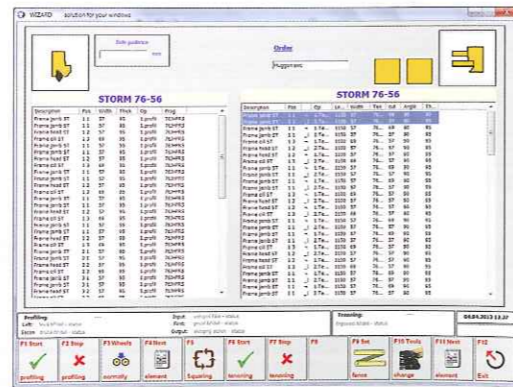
WIZARD solution for your windows

Side guidance

mm

Order

Huggum etc

STORM 76-56

| Description | Pos | Width | Thick | Op | Prog |
|---|---|---|---|---|---|
| Frame jamb ST | 1.1 | 57 | 85 | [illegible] | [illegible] |
| Frame jamb ST | 1.1 | 57 | 85 | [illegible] | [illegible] |
| Frame head ST | 1.1 | 57 | 85 | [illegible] | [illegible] |
| Frame sill ST | 1.1 | 57 | 85 | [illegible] | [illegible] |
| Frame jamb ST | 1.1 | 57 | 85 | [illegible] | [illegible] |
| Frame jamb ST | 1.1 | 57 | 85 | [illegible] | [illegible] |
| Frame head ST | 1.1 | 57 | 85 | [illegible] | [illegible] |
| Frame sill ST | 1.1 | 57 | 85 | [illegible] | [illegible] |
| Frame jamb ST | 1.1 | 57 | 85 | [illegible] | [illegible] |
| Frame jamb ST | 1.1 | 57 | 85 | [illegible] | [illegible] |
| Frame head ST | 1.1 | 57 | 85 | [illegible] | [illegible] |
| Frame sill ST | 1.1 | 57 | 85 | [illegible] | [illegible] |
| Frame jamb ST | 1.2 | 57 | 85 | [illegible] | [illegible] |
| Frame jamb ST | 1.2 | 57 | 85 | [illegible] | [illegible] |
| Frame head ST | 1.2 | 57 | 85 | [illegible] | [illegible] |
| Frame sill ST | 1.2 | 57 | 85 | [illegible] | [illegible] |
| Frame jamb ST | 1.2 | 57 | 85 | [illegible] | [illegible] |
| Frame jamb ST | 1.2 | 57 | 85 | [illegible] | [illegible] |
| Frame head ST | 2.1 | 57 | 85 | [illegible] | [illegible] |
| Frame sill ST | 2.1 | 57 | 85 | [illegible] | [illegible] |
| Frame jamb ST | 2.1 | 57 | 85 | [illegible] | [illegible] |
| Frame jamb ST | 2.2 | 57 | 85 | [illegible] | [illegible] |
| Frame head ST | 2.2 | 57 | 85 | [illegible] | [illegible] |
| Frame sill ST | 2.2 | 57 | 85 | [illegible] | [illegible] |

STORM 76-56

| Description | Pos | | Op | Le... | Width | Tec | out | Angle | Th... |
|---|---|---|---|---|---|---|---|---|---|
| Frame jamb ST | 1.1 | | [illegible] | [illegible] | 57 | 76 | 69 | 90 | 85 |
| Frame jamb ST | 1.1 | | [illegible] | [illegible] | 57 | 76 | 69 | 90 | 85 |
| Frame head ST | 1.1 | | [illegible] | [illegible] | 57 | 76 | 69 | 90 | 85 |
| Frame sill ST | 1.1 | | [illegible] | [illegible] | 57 | 76 | 69 | 90 | 85 |

Profiling

Input

Tenoning

04.04.2013 13:37

F1 Start profiling

F2 Stop profiling

F3 Wheels correcty

F4 Next element

F5 Squaring

F6 Start tenoning

F7 Stop tenoning

F8

F9 Set fence

F10 Tools change

F11 Next element

F12 Exit